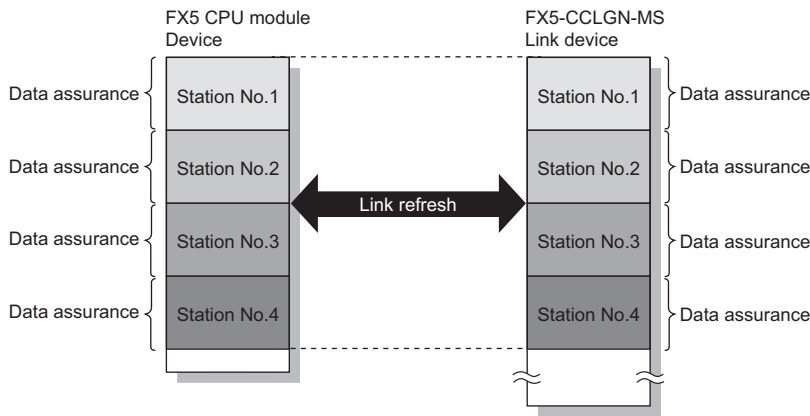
FX5 CPU module
Device

FX5-CCLGN-MS
Link device

Data assurance

Station No.1

Data assurance

Station No.2

Data assurance

Station No.3

Data assurance

Station No.4

Link refresh

Station No.1

Data assurance

Station No.2

Data assurance

Station No.3

Data assurance

Station No.4

Data assurance